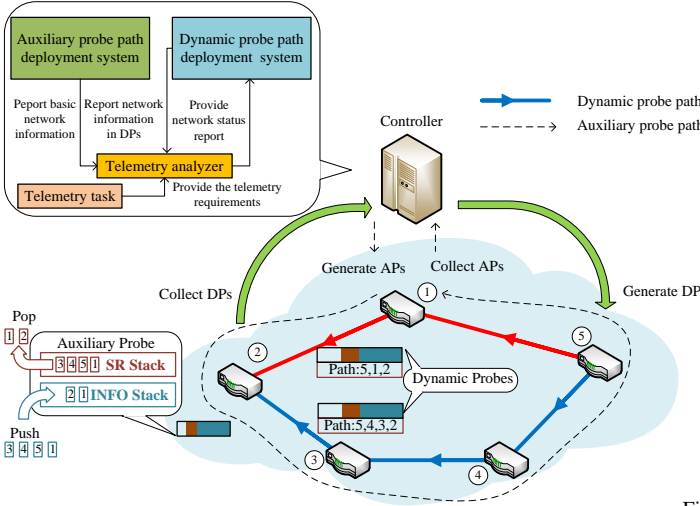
Auxiliary probe path deployment system

Dynamic probe path deployment system

Peport basic network information

Report network information in DPs

Provide network status report

Telemetry analyzer

Telemetry task

Provide the telemetry requirements

Controller

Dynamic probe path

Auxiliary probe path

Generate APs

Collect APs

Collect DPs

Generate DP

Pop

1 2

Auxiliary Probe

3 4 5 1 SR Stack

2 1 INFO Stack

Push

3 4 5 1

1

2

3

4

5

Path:5,1,2

Dynamic Probes

Path:5,4,3,2

Fi